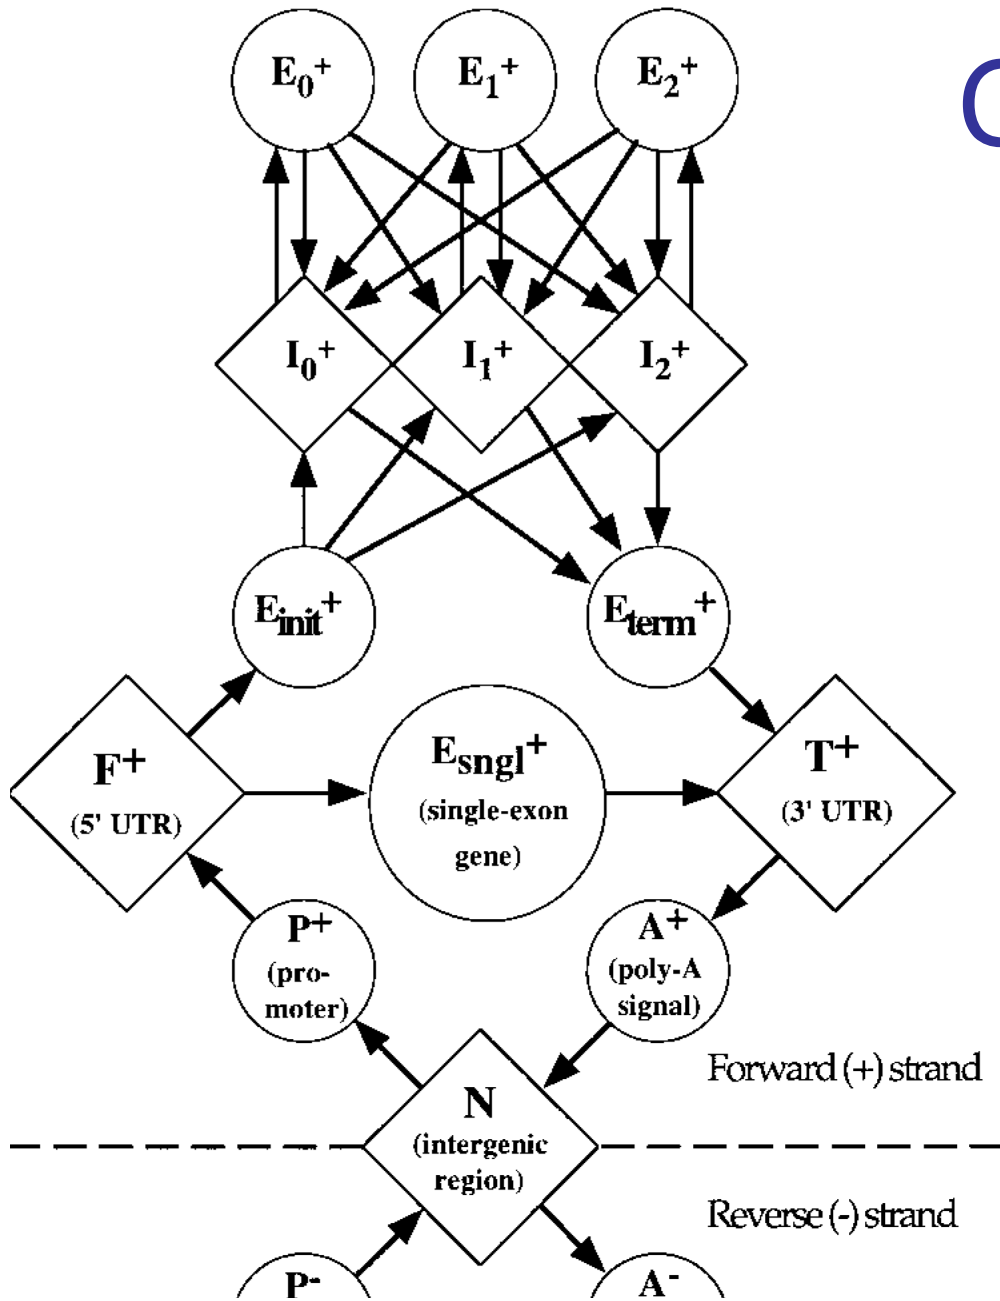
$E_0^+$ $E_1^+$ $E_2^+$

$I_0^+$ $I_1^+$ $I_2^+$

$E_{init}^+$ $E_{term}^+$

$F^+$ (5' UTR)

$E_{sngl}^+$ (single-exon gene)

$T^+$ (3' UTR)

$P^+$ (promoter)

$A^+$ (poly-A signal)

N (intergenic region)

Forward (+) strand

Reverse (-) strand

$P^-$ $A^-$